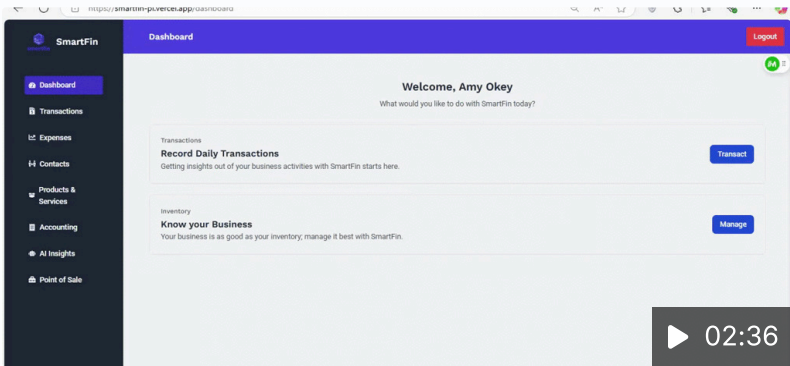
https://smartfin-pi.vercel.app/dashboard

SmartFin

Dashboard

Logout

Dashboard
Transactions
Expenses
Contacts
Products & Services
Accounting
AI Insights
Point of Sale

Welcome, Amy Okey
What would you like to do with SmartFin today?

Transactions
Record Daily Transactions
Getting insights out of your business activities with SmartFin starts here.
Transact

Inventory
Know your Business
Your business is as good as your inventory; manage it best with SmartFin.
Manage

02:36